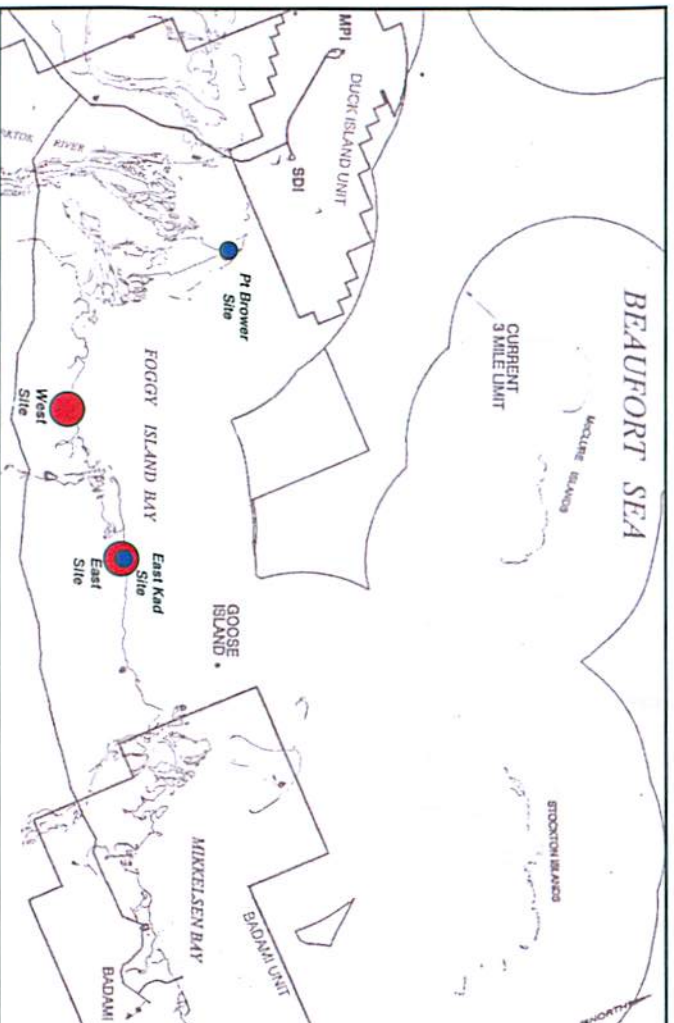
BEAUFORT SEA

CURRENT 3 MILE UNIT

McCLURE ISLANDS

STOCKTON ISLANDS

MPI

DUCK ISLAND UNIT

SDI

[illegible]KTOK RIVER

Pt Brower Site

FOGGY ISLAND BAY

West Site

East Kad Site

East Site

GOOSE ISLAND

MIKKELSEN BAY

BADAMI UNIT

BADAMI

NORTH